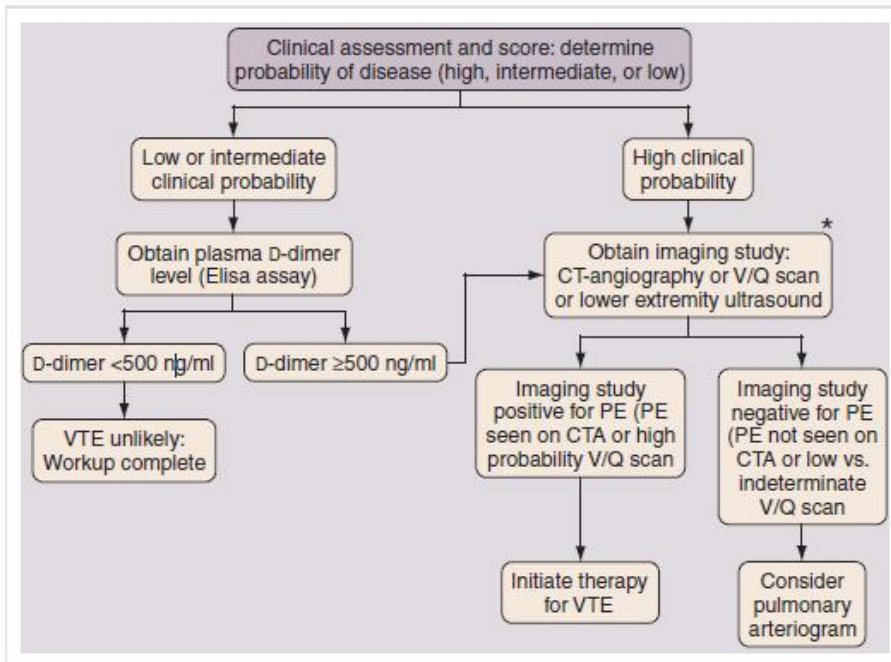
Clinical assessment and score: determine probability of disease (high, intermediate, or low)

Low or intermediate clinical probability

Obtain plasma D-dimer level (Elisa assay)

D-dimer <500 ng/ml

VTE unlikely: Workup complete

D-dimer ≥500 ng/ml

High clinical probability

*

Obtain imaging study: CT-angiography or V/Q scan or lower extremity ultrasound

Imaging study positive for PE (PE seen on CTA or high probability V/Q scan

Initiate therapy for VTE

Imaging study negative for PE (PE not seen on CTA or low vs. indeterminate V/Q scan

Consider pulmonary arteriogram